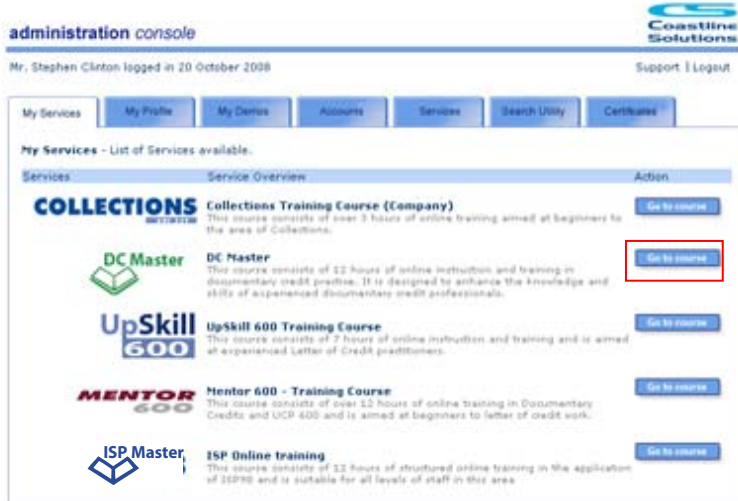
administration console

Coastline Solutions

Mr. Stephen Clinton logged in 20 October 2008

Support | Logout

My Services | My Profile | My Demos | Accounts | Services | Search Utility | Certificates

My Services - List of Services available.

| Services | Service Overview | Action |
|---|---|---|
| COLLECTIONS | Collections Training Course (Company) This course consists of over 3 hours of online training aimed at beginners to the area of Collections. | Go to course |
| DC Master | DC Master This course consists of 12 hours of online instruction and training in documentary credit practice. It is designed to enhance the knowledge and skills of experienced documentary credit professionals. | Go to course |
| UpSkill 600 | UpSkill 600 Training Course This course consists of 7 hours of online instruction and training and is aimed at experienced Letter of Credit practitioners. | Go to course |
| MENTOR 600 | Mentor 600 - Training Course This course consists of over 12 hours of online training in Documentary Credits and UCP 600 and is aimed at beginners to letter of credit work. | Go to course |
| ISP Master | ISP Online training This course consists of 12 hours of structured online training in the application of ISP98 and is suitable for all levels of staff in this area | Go to course |